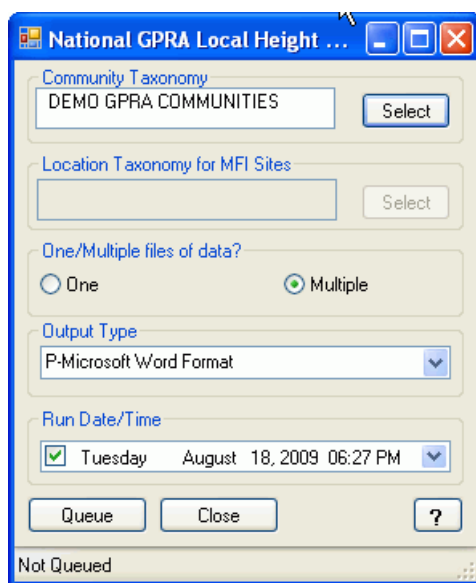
National GPRA Local Height ...

Community Taxonomy
DEMO GPRA COMMUNITIES
Select

Location Taxonomy for MFI Sites
Select

One/Multiple files of data?
One
Multiple

Output Type
P-Microsoft Word Format

Run Date/Time
Tuesday August 18, 2009 06:27 PM

Queue
Close
?

Not Queued